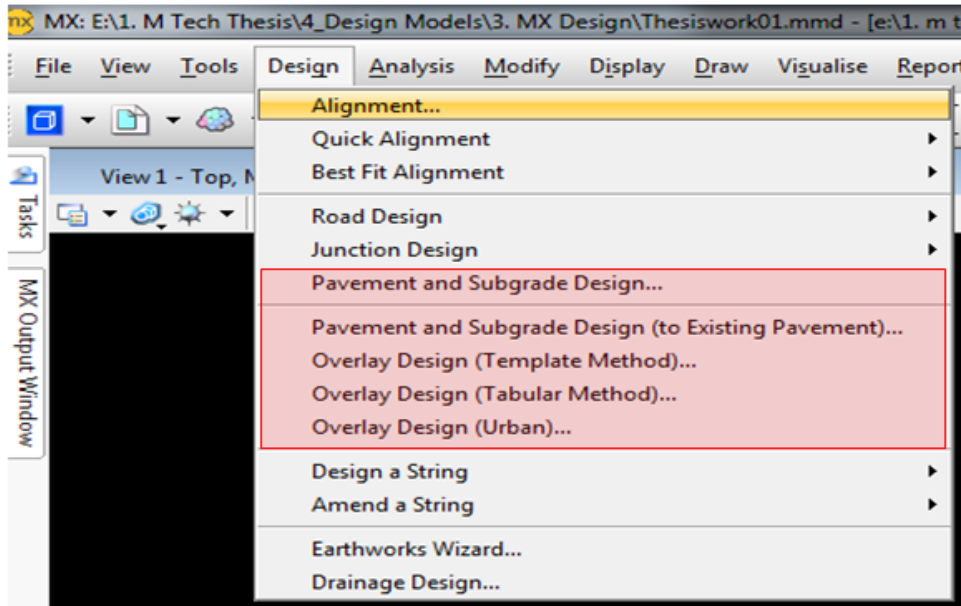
mx MX: E:\1. M Tech Thesis\4_Design Models\3. MX Design\Thesiswork01.mmd - [e:\1. m t

File View Tools Design Analysis Modify Display Draw Visualise Report

View 1 - Top, M

Tasks

MX Output Window

Alignment...
Quick Alignment
Best Fit Alignment
Road Design
Junction Design
Pavement and Subgrade Design...
Pavement and Subgrade Design (to Existing Pavement)...
Overlay Design (Template Method)...
Overlay Design (Tabular Method)...
Overlay Design (Urban)...
Design a String
Amend a String
Earthworks Wizard...
Drainage Design...